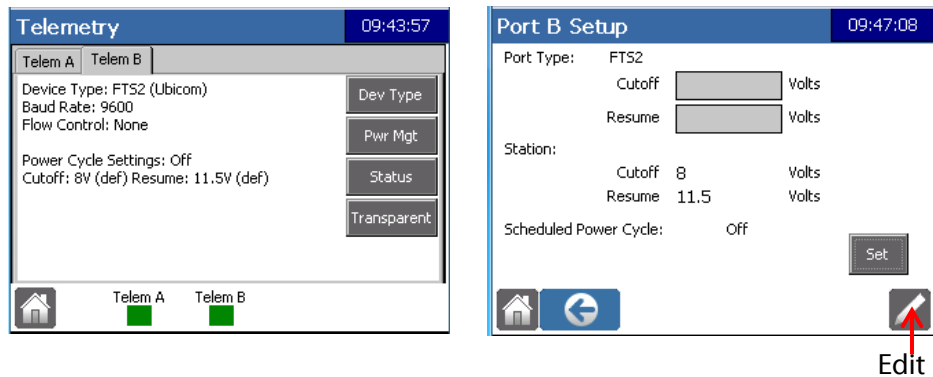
Telemetry 09:43:57

Telem A Telem B

Device Type: FTS2 (Ubicom)
Baud Rate: 9600
Flow Control: None

Power Cycle Settings: Off
Cutoff: 8V (def) Resume: 11.5V (def)

Dev Type
Pwr Mgt
Status
Transparent

Telem A Telem B

Port B Setup 09:47:08

Port Type: FTS2

Cutoff Volts

Resume Volts

Station:

Cutoff 8 Volts

Resume 11.5 Volts

Scheduled Power Cycle: Off

Set

Edit